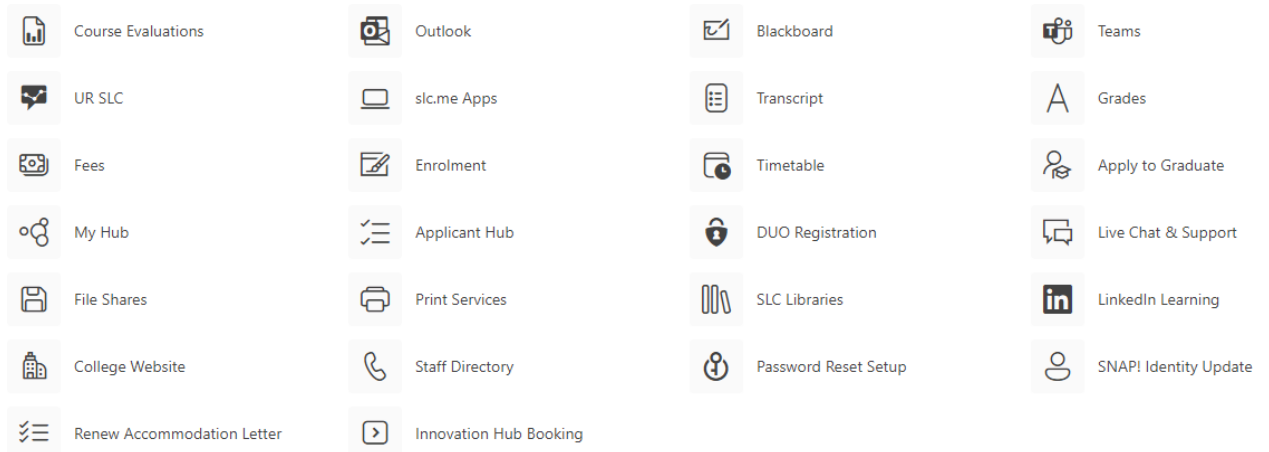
Course Evaluations

Outlook

Blackboard

Teams

UR SLC

slc.me Apps

Transcript

Grades

Fees

Enrolment

Timetable

Apply to Graduate

My Hub

Applicant Hub

DUO Registration

Live Chat & Support

File Shares

Print Services

SLC Libraries

LinkedIn Learning

College Website

Staff Directory

Password Reset Setup

SNAP! Identity Update

Renew Accommodation Letter

Innovation Hub Booking